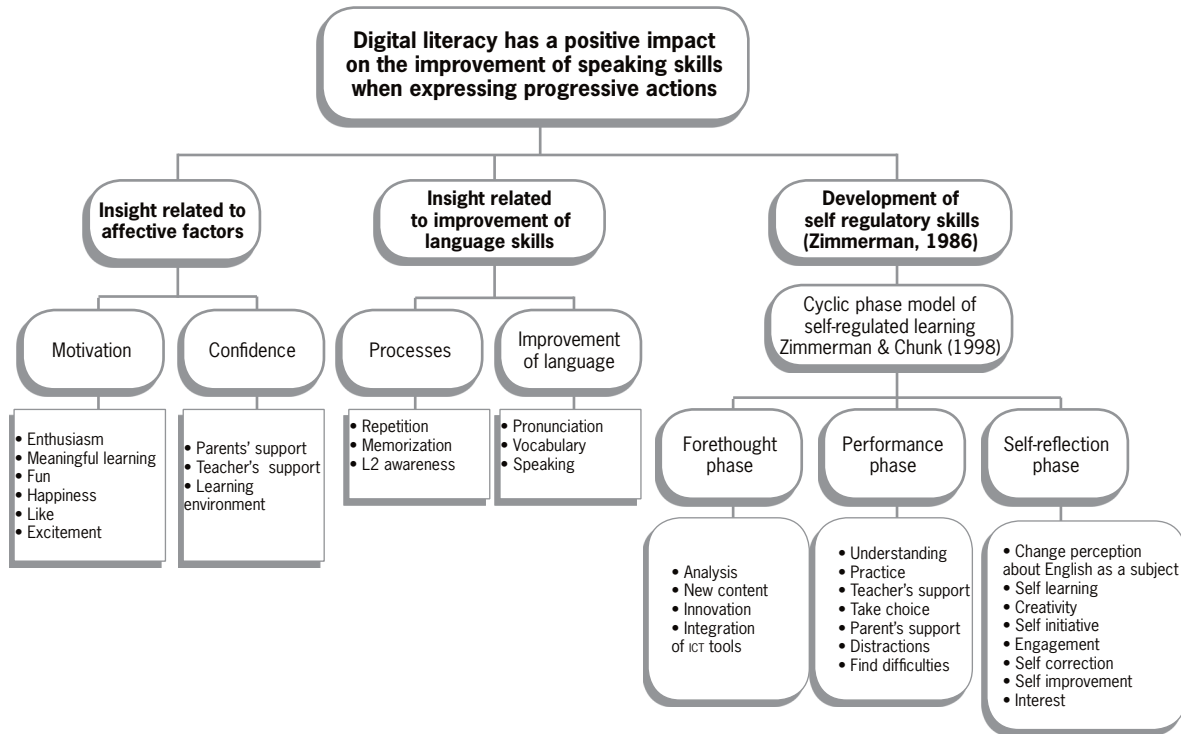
Digital literacy has a positive impact on the improvement of speaking skills when expressing progressive actions

Insight related to affective factors

Insight related to improvement of language skills

Development of self regulatory skills (Zimmerman, 1986)

Motivation

Confidence

Processes

Improvement of language

Cyclic phase model of self-regulated learning Zimmerman & Chunk (1998)

• Enthusiasm
• Meaningful learning
• Fun
• Happiness
• Like
• Excitement

• Parents' support
• Teacher's support
• Learning environment

• Repetition
• Memorization
• L2 awareness

• Pronunciation
• Vocabulary
• Speaking

Forethought phase

Performance phase

Self-reflection phase

• Analysis
• New content
• Innovation
• Integration of ICT tools

• Understanding
• Practice
• Teacher's support
• Take choice
• Parent's support
• Distractions
• Find difficulties

• Change perception about English as a subject
• Self learning
• Creativity
• Self initiative
• Engagement
• Self correction
• Self improvement
• Interest